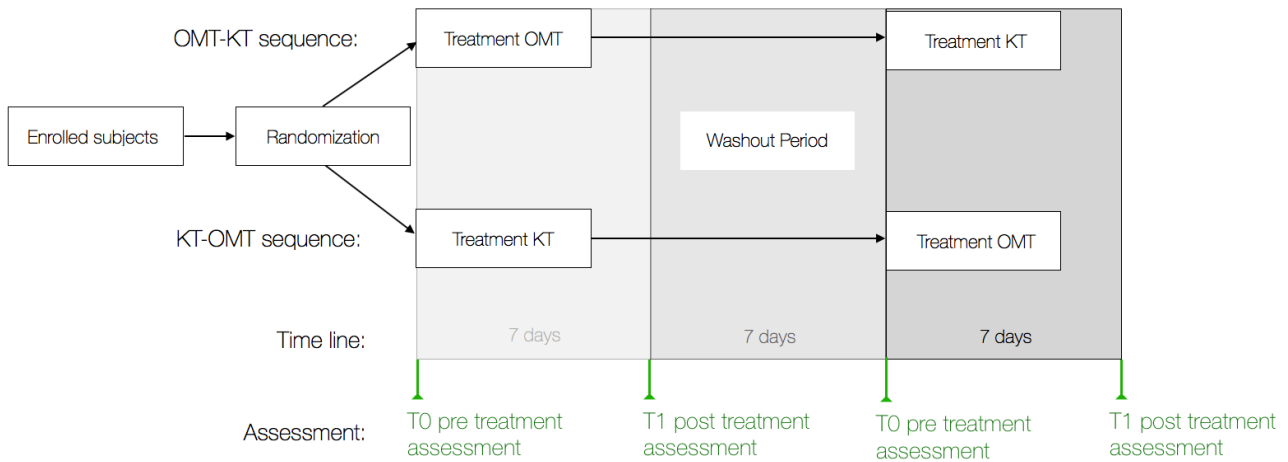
OMT-KT sequence:

Treatment OMT

Treatment KT

Enrolled subjects

Randomization

Washout Period

KT-OMT sequence:

Treatment KT

Treatment OMT

Time line:

7 days

7 days

7 days

Assessment:

T0 pre treatment assessment

T1 post treatment assessment

T0 pre treatment assessment

T1 post treatment assessment